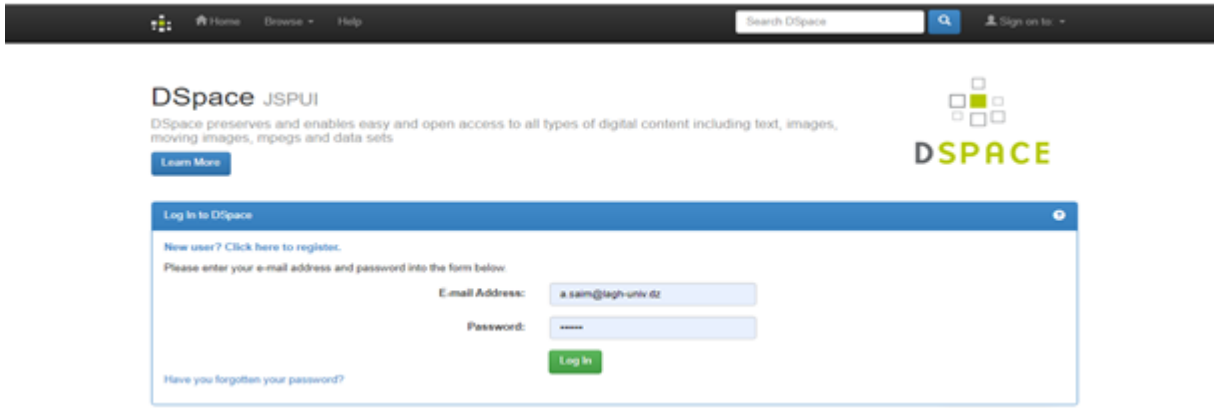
Home Browse Help Search DSpace Sign on to:

DSpace JSPUI

DSpace preserves and enables easy and open access to all types of digital content including text, images, moving images, mpegs and data sets

Learn More

DSPACE

Log In to DSpace

New user? Click here to register.

Please enter your e-mail address and password into the form below.

E-mail Address: a.saim@lagh-univ.dz

Password: ••••••

Log In

Have you forgotten your password?